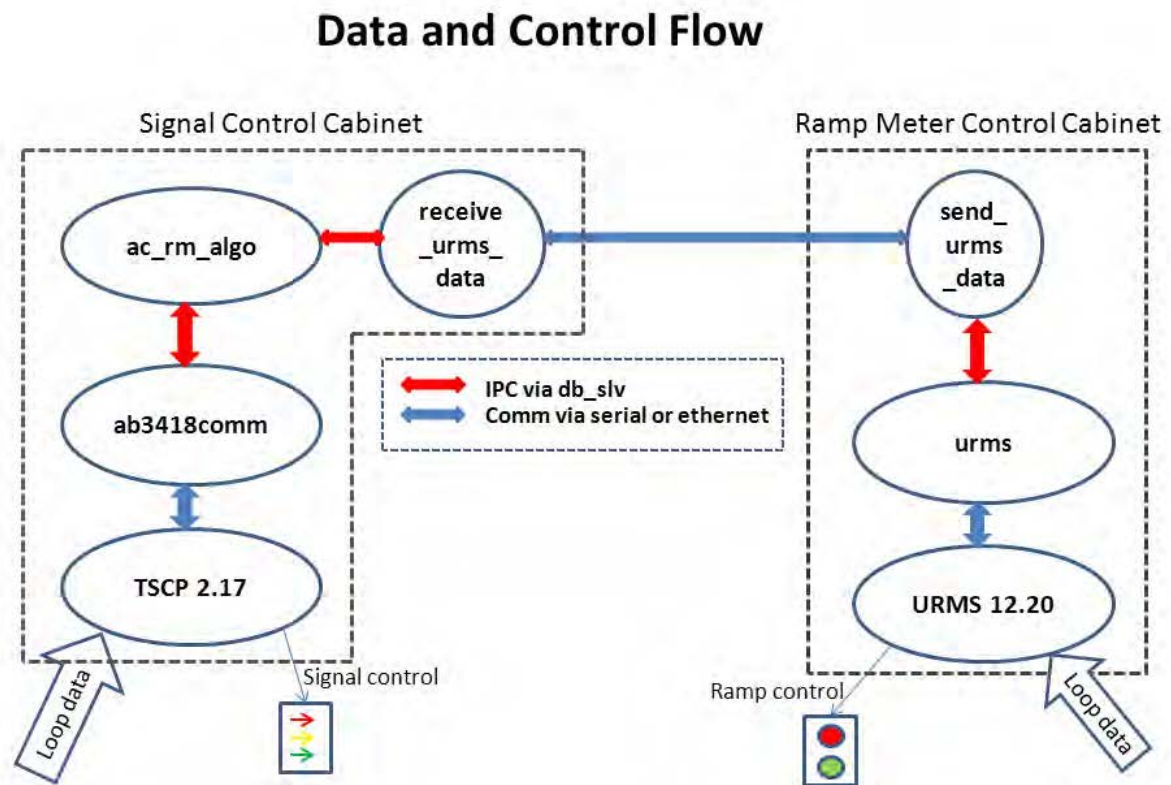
Data and Control Flow

Signal Control Cabinet

ac_rm_algo

receive _urms_ data

ab3418comm

TSCP 2.17

Loop data

Signal control

IPC via db_slv
Comm via serial or ethernet

Ramp Meter Control Cabinet

send_ urms _data

urms

URMS 12.20

Ramp control

Loop data